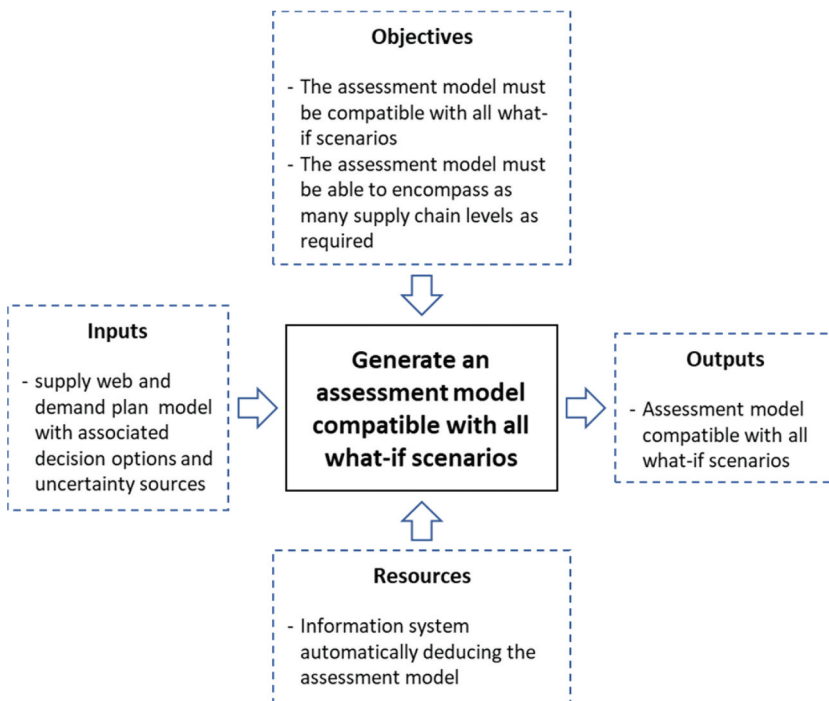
Objectives

- The assessment model must be compatible with all what-if scenarios
- The assessment model must be able to encompass as many supply chain levels as required

Inputs

- supply web and demand plan model with associated decision options and uncertainty sources

Generate an assessment model compatible with all what-if scenarios

Outputs

- Assessment model compatible with all what-if scenarios

Resources

- Information system automatically deducing the assessment model